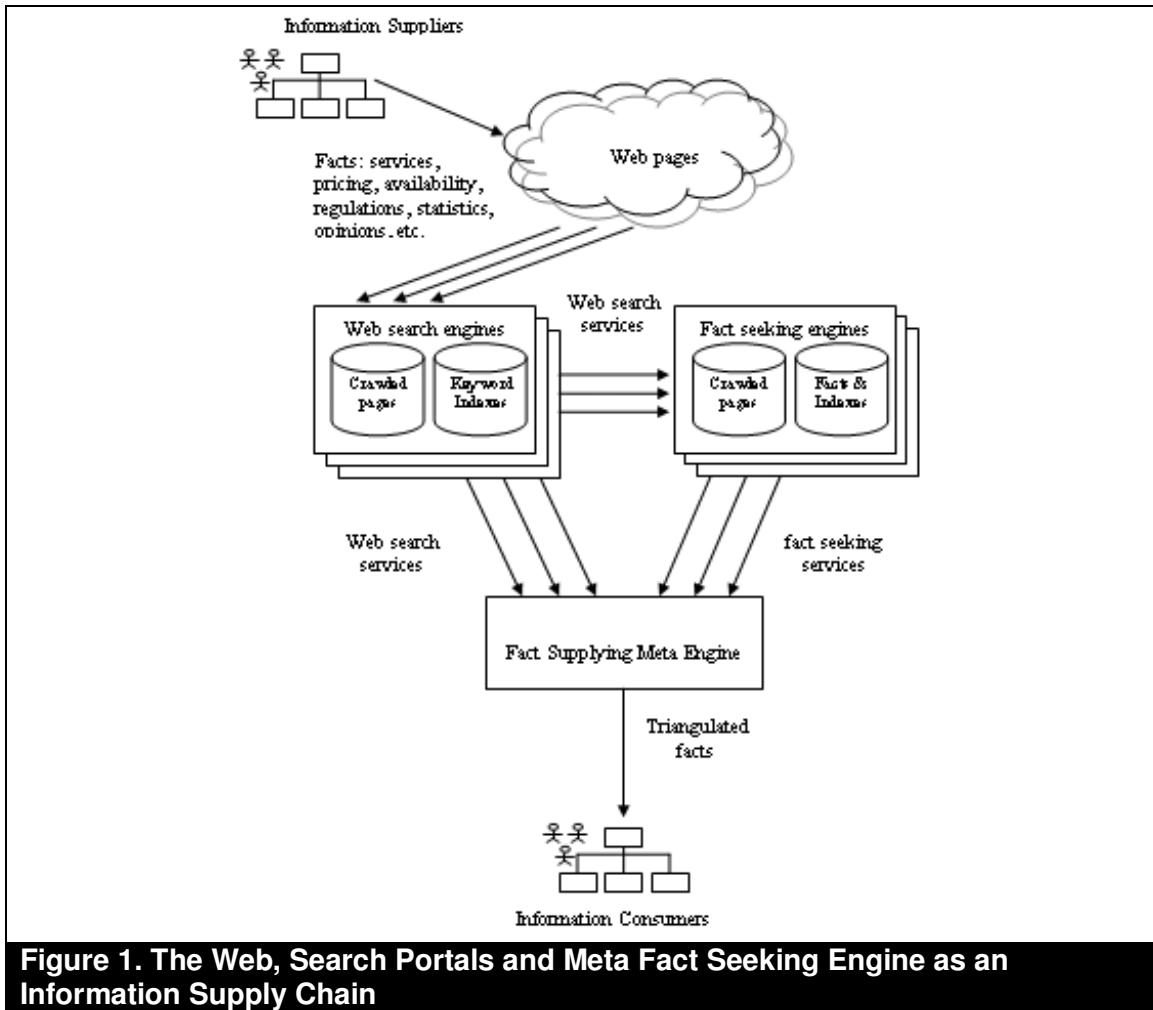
Information Suppliers

Web pages

Facts: services, pricing, availability, regulations, statistics, opinions, etc.

Web search engines

Crawled pages

Keyword Indexes

Web search services

Fact seeking engines

Crawled pages

Facts & Indexes

Web search services

fact seeking services

Fact Supplying Meta Engine

Triangulated facts

Information Consumers

Figure 1. The Web, Search Portals and Meta Fact Seeking Engine as an Information Supply Chain